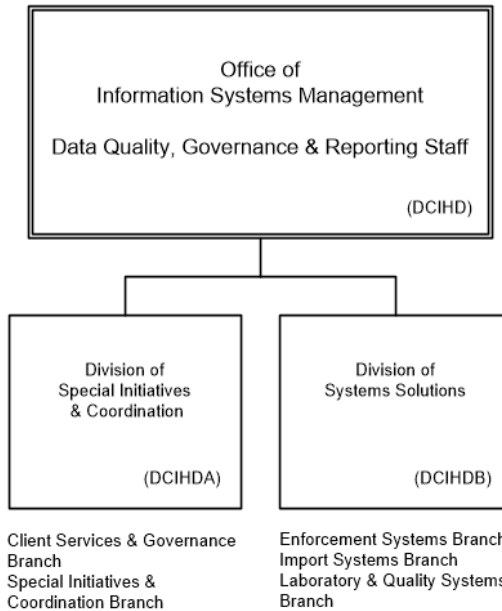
Office of
Information Systems Management

Data Quality, Governance & Reporting Staff

(DCIHD)

Division of
Special Initiatives
& Coordination

(DCIHDA)

Division of
Systems Solutions

(DCIHDB)

Client Services & Governance Branch
Special Initiatives & Coordination Branch

Enforcement Systems Branch
Import Systems Branch
Laboratory & Quality Systems Branch